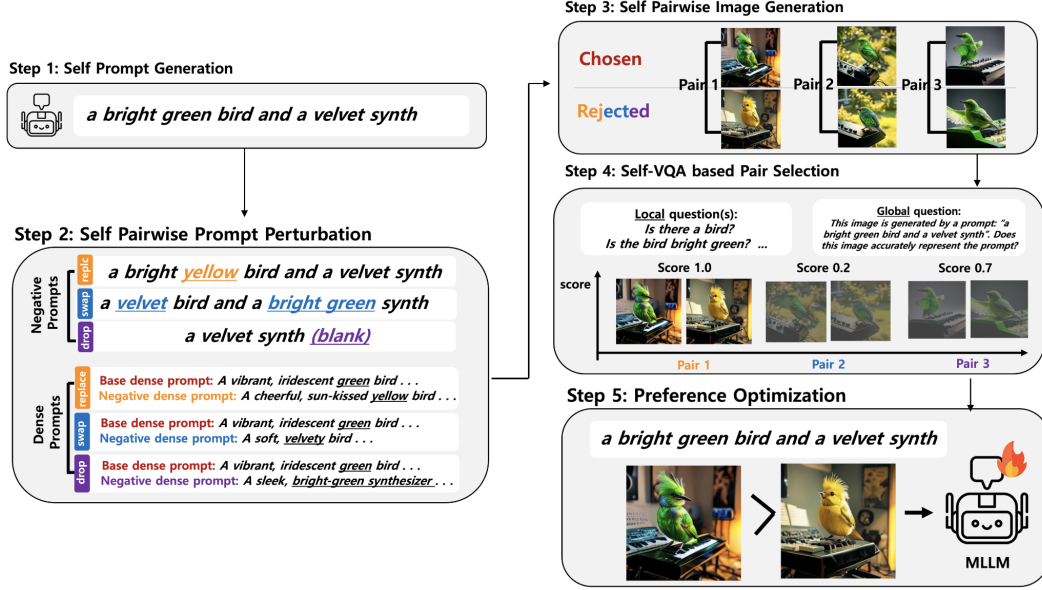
Step 1: Self Prompt Generation

a bright green bird and a velvet synth

Step 2: Self Pairwise Prompt Perturbation

Negative Prompts

replc a bright yellow bird and a velvet synth

swap a velvet bird and a bright green synth

drop a velvet synth (blank)

Dense Prompts

replace Base dense prompt: A vibrant, iridescent green bird . . .
Negative dense prompt: A cheerful, sun-kissed yellow bird . . .

swap Base dense prompt: A vibrant, iridescent green bird . . .
Negative dense prompt: A soft, velvety bird . . .

drop Base dense prompt: A vibrant, iridescent green bird . . .
Negative dense prompt: A sleek, bright-green synthesizer . . .

Step 3: Self Pairwise Image Generation

Chosen

Rejected

Pair 1

Pair 2

Pair 3

Step 4: Self-VQA based Pair Selection

Local question(s):
Is there a bird?
Is the bird bright green? ...

Global question:
This image is generated by a prompt: "a bright green bird and a velvet synth". Does this image accurately represent the prompt?

score

Score 1.0

Score 0.2

Score 0.7

Pair 1

Pair 2

Pair 3

Step 5: Preference Optimization

a bright green bird and a velvet synth

MLLM